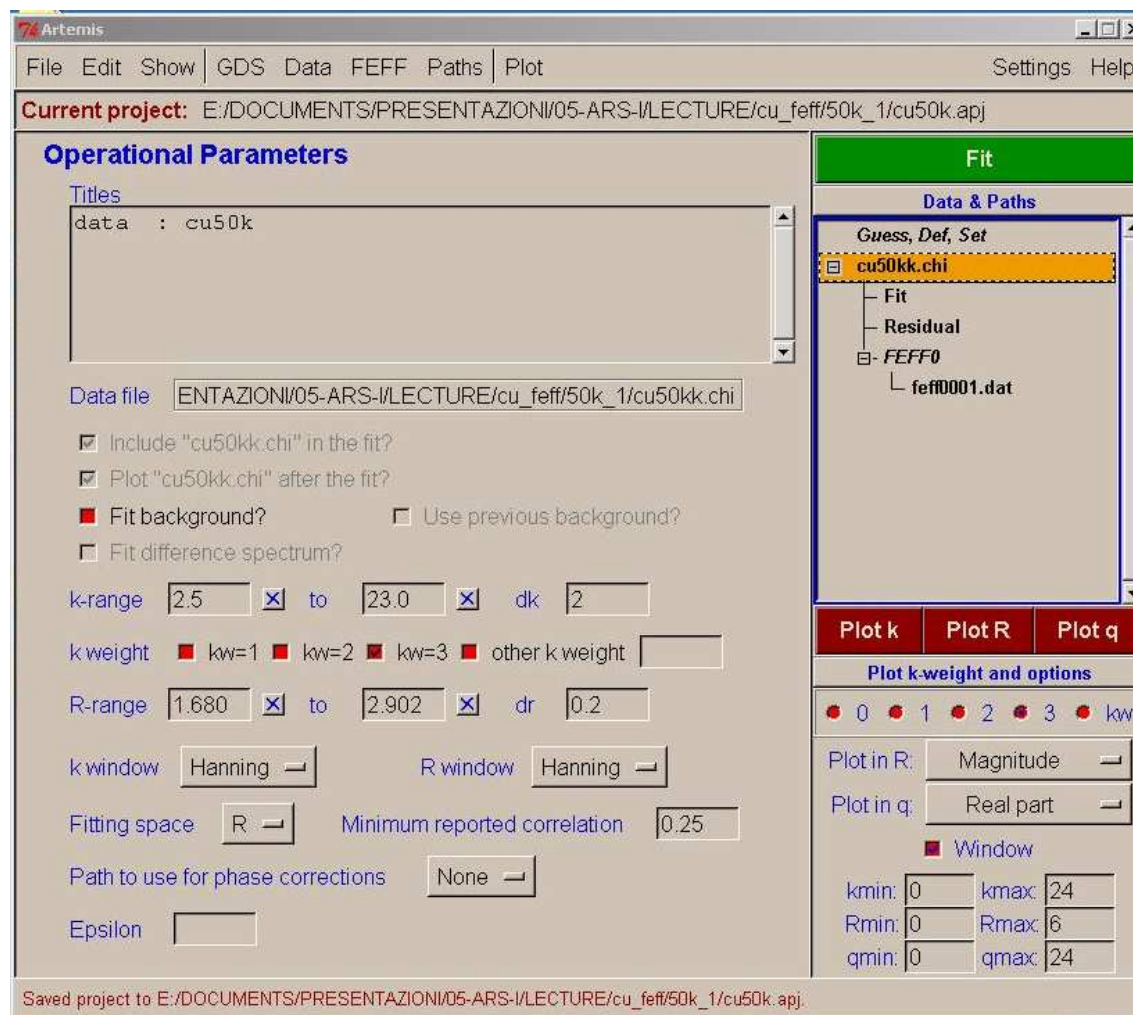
Artemis

File Edit Show GDS Data FEFF Paths Plot Settings Help

Current project: E:/DOCUMENTS/PRESENTAZIONI/05-ARS-I/LECTURE/cu_feff/50k_1/cu50k.apj

Operational Parameters

Titles
data : cu50k

Data file ENTAZIONI/05-ARS-I/LECTURE/cu_feff/50k_1/cu50kk.chi

Include "cu50kk.chi" in the fit?
Plot "cu50kk.chi" after the fit?
Fit background?
Use previous background?
Fit difference spectrum?

k-range 2.5 to 23.0 dk 2

k weight kw=1 kw=2 kw=3 other k weight

R-range 1.680 to 2.902 dr 0.2

k window Hanning R window Hanning

Fitting space R Minimum reported correlation 0.25

Path to use for phase corrections None

Epsilon

Fit

Data & Paths

Guess, Def, Set
cu50kk.chi
Fit
Residual
FEFF0
feff0001.dat

Plot k Plot R Plot q

Plot k-weight and options

0 1 2 3 kw

Plot in R: Magnitude
Plot in q: Real part
Window

kmin: 0 kmax: 24
Rmin: 0 Rmax: 6
qmin: 0 qmax: 24

Saved project to E:/DOCUMENTS/PRESENTAZIONI/05-ARS-I/LECTURE/cu_feff/50k_1/cu50k.apj.